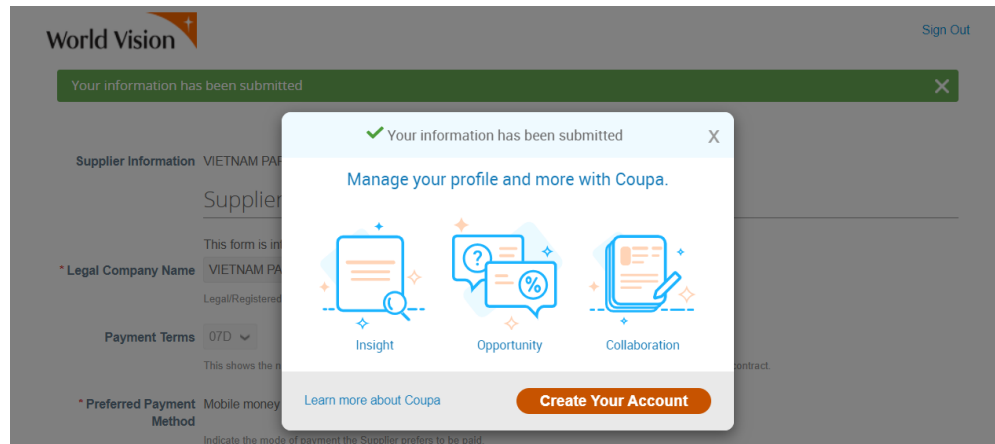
World Vision

Sign Out

Your information has been submitted

Supplier Information VIETNAM PA

Supplier

This form is int

* Legal Company Name VIETNAM PA

Legal/Registered

Payment Terms 07D

This shows the

contract.

* Preferred Payment Method Mobile money

Indicate the mode of payment the Supplier prefers to be paid

Your information has been submitted

X

Manage your profile and more with Coupa.

Insight

Opportunity

Collaboration

Learn more about Coupa

Create Your Account